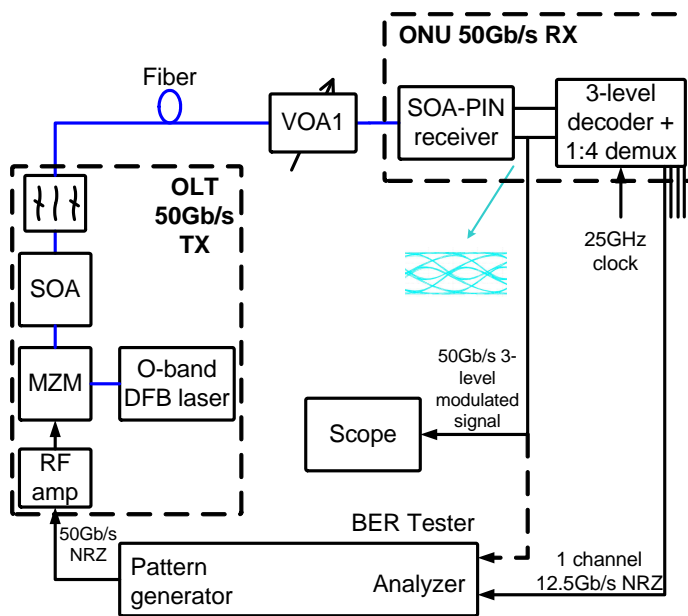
ONU 50Gb/s RX

Fiber

VOA1

SOA-PIN receiver

3-level decoder + 1:4 demux

OLT 50Gb/s TX

SOA

25GHz clock

MZM

O-band DFB laser

50Gb/s 3-level modulated signal

Scope

RF amp

50Gb/s NRZ

BER Tester

Pattern generator

Analyzer

1 channel 12.5Gb/s NRZ